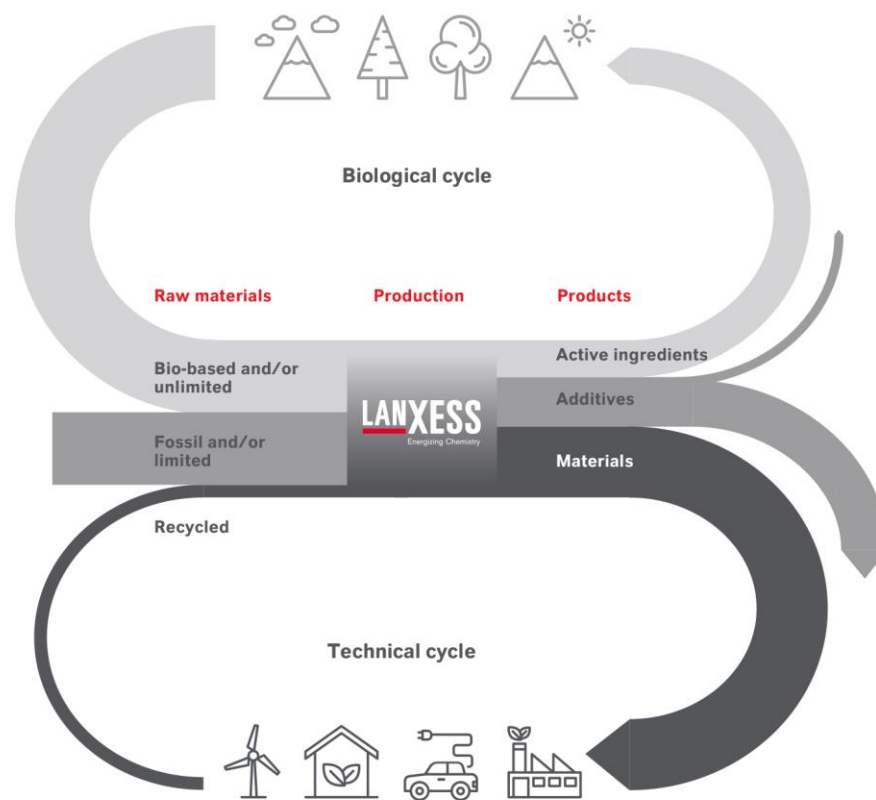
Biological cycle

Raw materials

Production

Products

Bio-based and/or unlimited

Active ingredients

LANXESS
Energizing Chemistry

Additives

Fossil and/or limited

Materials

Recycled

Technical cycle